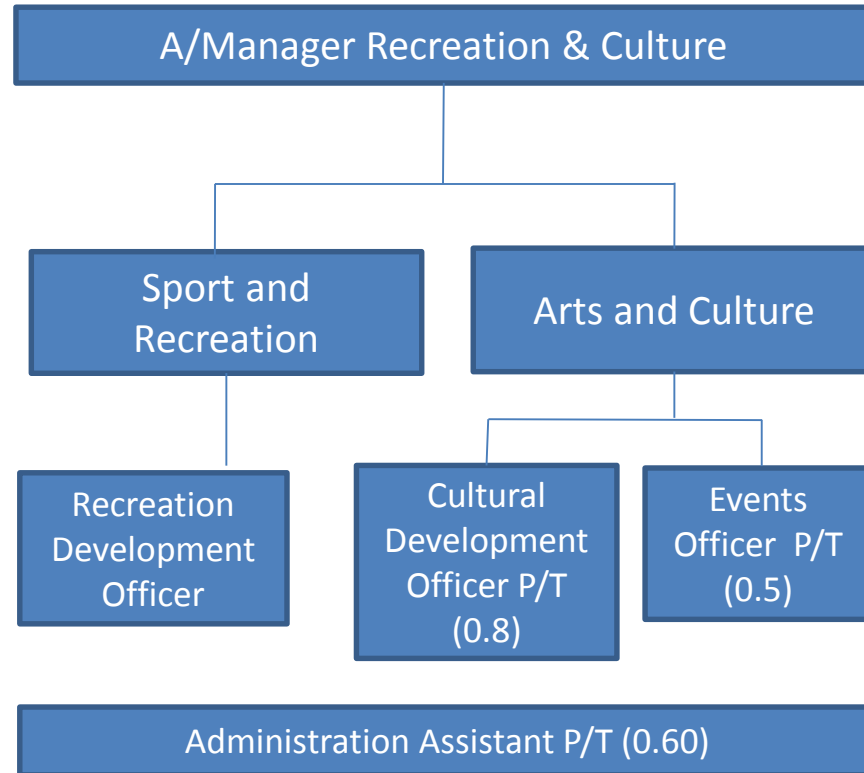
A/Manager Recreation & Culture

Sport and Recreation

Arts and Culture

Recreation Development Officer

Cultural Development Officer P/T (0.8)

Events Officer P/T (0.5)

Administration Assistant P/T (0.60)